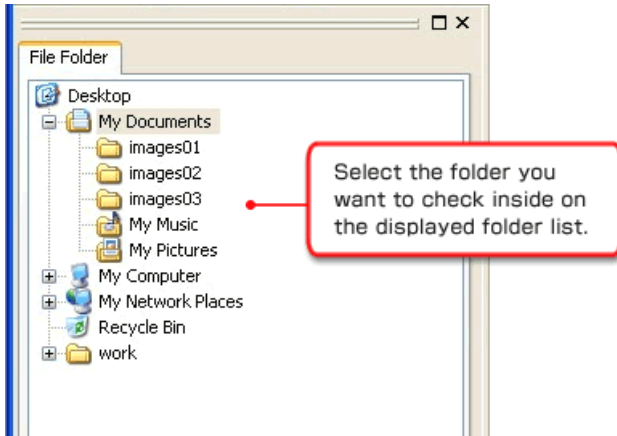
File Folder

Desktop
My Documents
images01
images02
images03
My Music
My Pictures
My Computer
My Network Places
Recycle Bin
work

Select the folder you want to check inside on the displayed folder list.